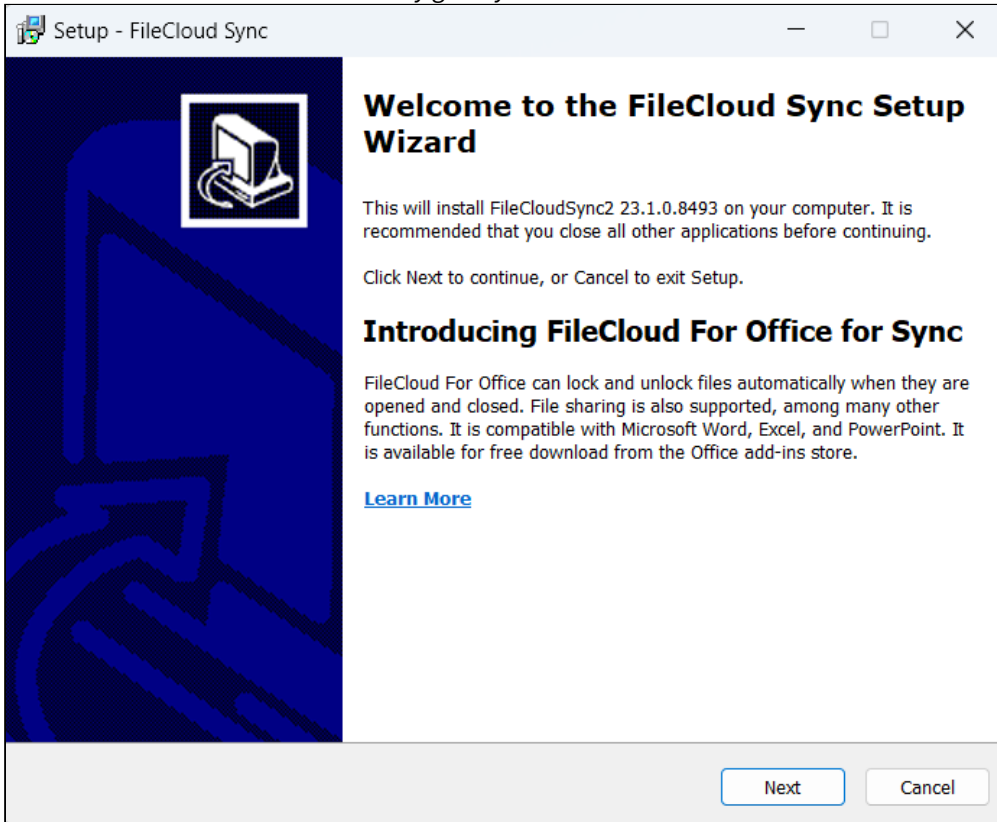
Setup - FileCloud Sync

Welcome to the FileCloud Sync Setup Wizard

This will install FileCloudSync2 23.1.0.8493 on your computer. It is recommended that you close all other applications before continuing.

Click Next to continue, or Cancel to exit Setup.

Introducing FileCloud For Office for Sync

FileCloud For Office can lock and unlock files automatically when they are opened and closed. File sharing is also supported, among many other functions. It is compatible with Microsoft Word, Excel, and PowerPoint. It is available for free download from the Office add-ins store.

Learn More

Next Cancel